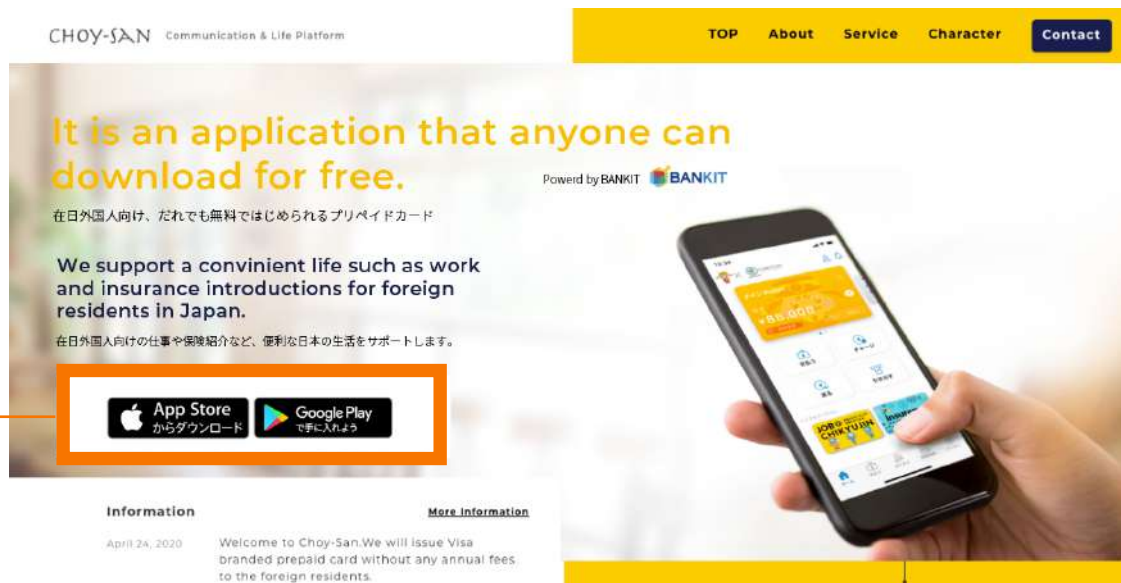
CHOY-SAN Communication & Life Platform

TOP About Service Character Contact

It is an application that anyone can download for free.

Powered by BANKIT BANKIT

在日外国人向け、だれでも無料ではじめられるプリペイドカード

We support a convinient life such as work and insurance introductions for foreign residents in Japan.

在日外国人向けの仕事や保険紹介など、便利な日本の生活をサポートします。

App Store からダウンロード

Google Play で手に入れよう

Information

More Information

April 24, 2020 Welcome to Choy-San.We will issue Visa branded prepaid card without any annual fees to the foreign residents.